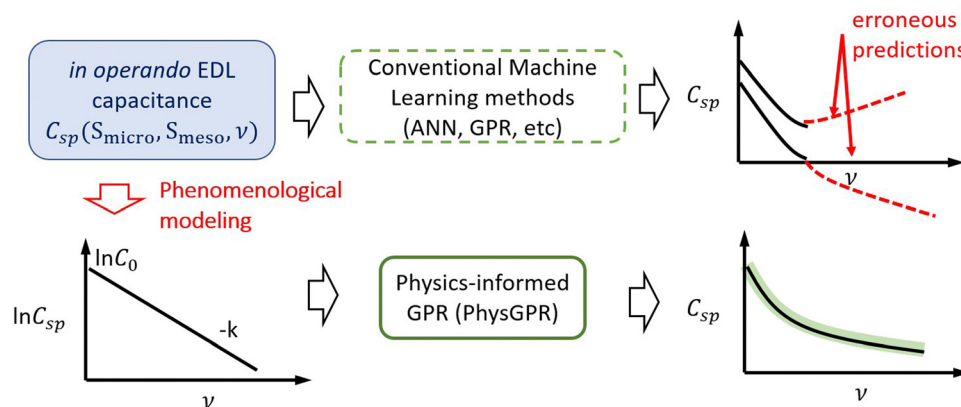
*in operando* EDL capacitance $C_{sp}(\mathrm{S_{micro}}, \mathrm{S_{meso}}, \nu)$

Conventional Machine Learning methods (ANN, GPR, etc)

$C_{sp}$

erroneous predictions

$\nu$

Phenomenological modeling

$\ln C_0$

$\ln C_{sp}$

-k

$\nu$

Physics-informed GPR (PhysGPR)

$C_{sp}$

$\nu$